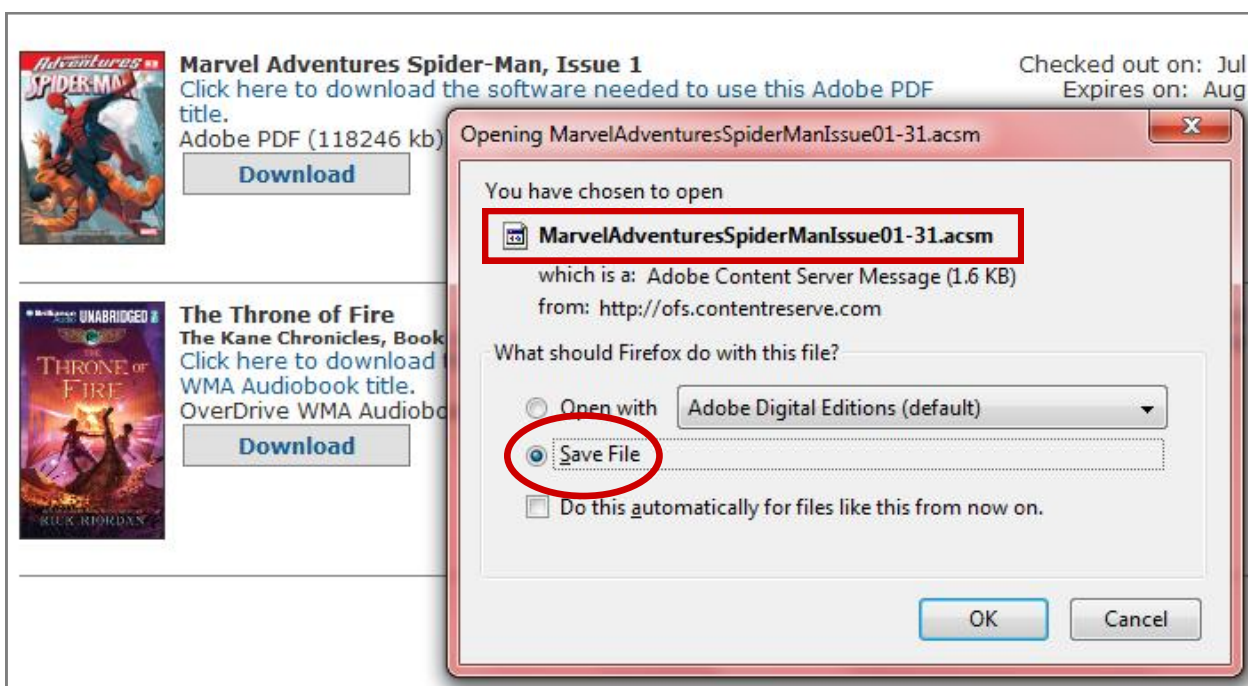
Marvel Adventures SPIDER-MAN

Marvel Adventures Spider-Man, Issue 1
Click here to download the software needed to use this Adobe PDF title.
Adobe PDF (118246 kb)

Download

Checked out on: Jul
Expires on: Aug

Brilliance Audio UNABRIDGED
THE THRONE OF FIRE
RICK RIORDAN

The Throne of Fire
The Kane Chronicles, Book
Click here to download
WMA Audiobook title.
OverDrive WMA Audiob

Download

Opening MarvelAdventuresSpiderManIssue01-31.acsm

You have chosen to open

MarvelAdventuresSpiderManIssue01-31.acsm

which is a: Adobe Content Server Message (1.6 KB)
from: http://ofs.contentreserve.com

What should Firefox do with this file?

Open with Adobe Digital Editions (default)

Save File

Do this automatically for files like this from now on.

OK Cancel